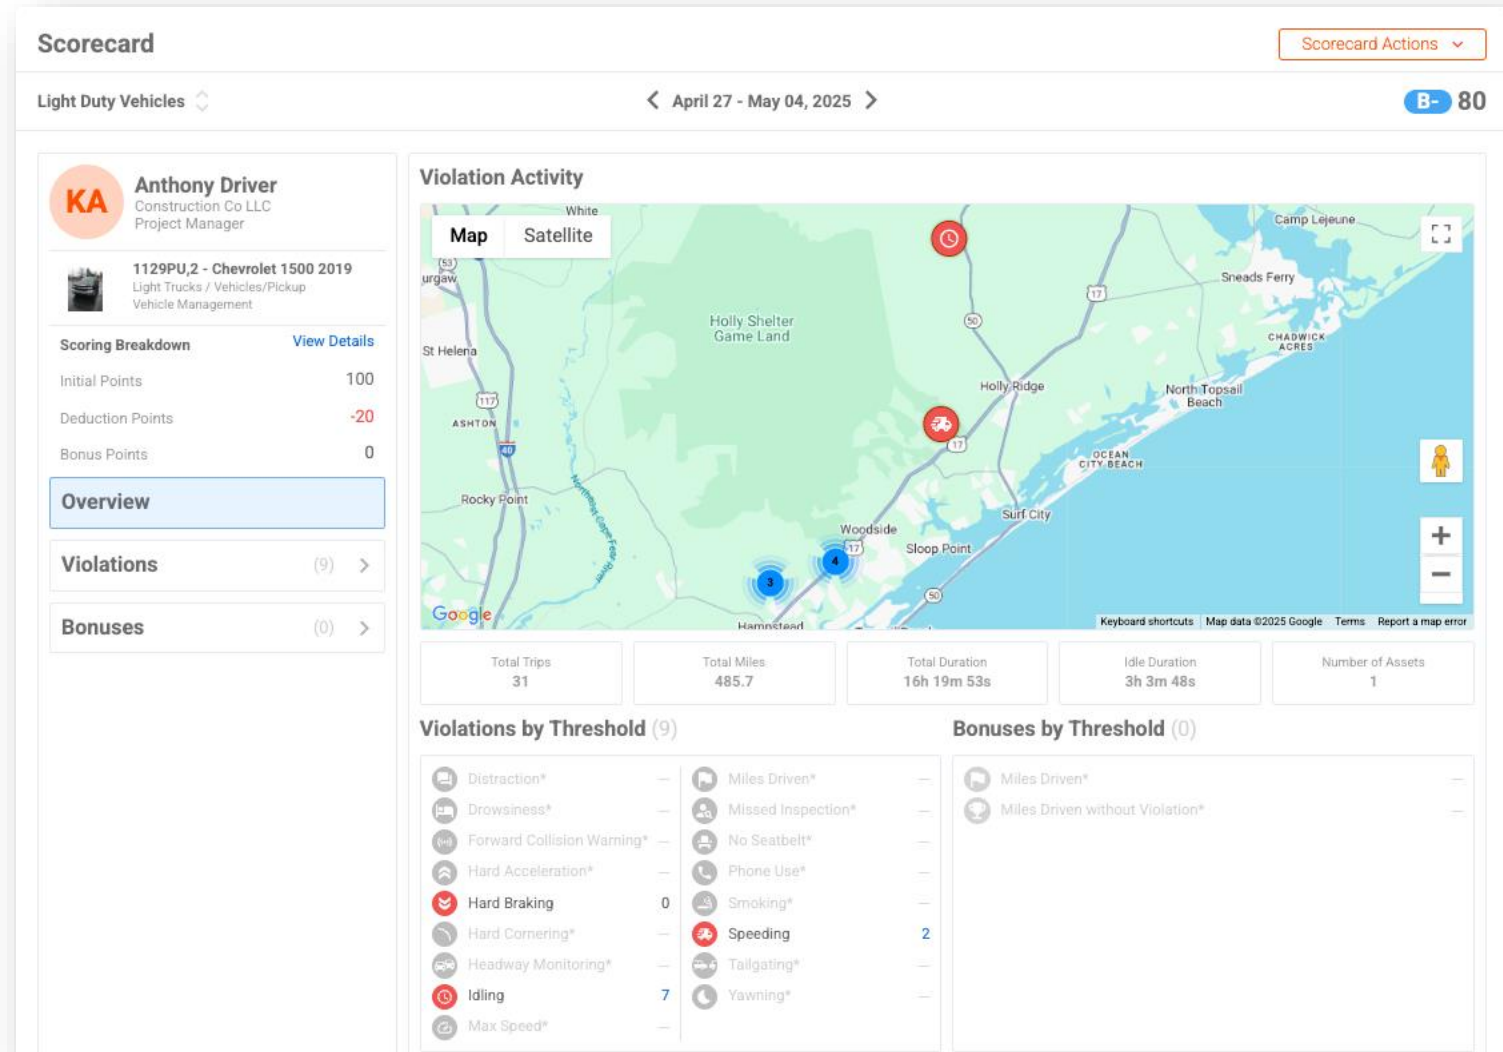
Scorecard

Scorecard Actions

Light Duty Vehicles

April 27 - May 04, 2025

B- 80

KA
Anthony Driver
Construction Co LLC
Project Manager

1129PU,2 - Chevrolet 1500 2019
Light Trucks / Vehicles/Pickup
Vehicle Management

Scoring Breakdown View Details

| | |
|---|---|
| Initial Points | 100 |
| Deduction Points | -20 |
| Bonus Points | 0 |

Overview

Violations (9)

Bonuses (0)

Violation Activity

Map Satellite

White
urgaw
St Helena
Holly Shelter Game Land
Camp Lejeune
Sneads Ferry
Chadwick Acres
Holly Ridge
North Topsail Beach
Ashton
Ocean City Beach
Rocky Point
Surf City
Woodside
Sloop Point
Hampstead
Northeast Cape Fear River
53 117 40 50 17
3 4
Google
Keyboard shortcuts Map data ©2025 Google Terms Report a map error

| Total Trips | Total Miles | Total Duration | Idle Duration | Number of Assets |
|---|---|---|---|---|
| 31 | 485.7 | 16h 19m 53s | 3h 3m 48s | 1 |

Violations by Threshold (9)

Distraction* —
Drowsiness* —
Forward Collision Warning* —
Hard Acceleration* —
Hard Braking 0
Hard Cornering* —
Headway Monitoring* —
Idling 7
Max Speed* —

Miles Driven* —
Missed Inspection* —
No Seatbelt* —
Phone Use* —
Smoking* —
Speeding 2
Tailgating* —
Yawning* —

Bonuses by Threshold (0)

Miles Driven* —
Miles Driven without Violation* —